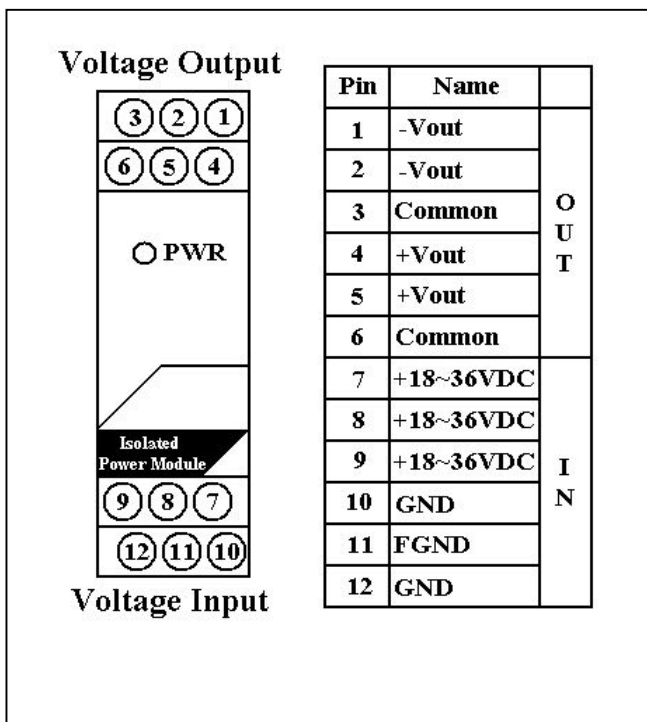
Voltage Output

3 2 1

6 5 4

PWR

Isolated Power Module

9 8 7

12 11 10

Voltage Input

| Pin | Name | |
|---|---|---|
| 1 | -Vout | OUT |
| 2 | -Vout | |
| 3 | Common | |
| 4 | +Vout | |
| 5 | +Vout | |
| 6 | Common | |
| 7 | +18~36VDC | IN |
| 8 | +18~36VDC | |
| 9 | +18~36VDC | |
| 10 | GND | |
| 11 | FGND | |
| 12 | GND | |